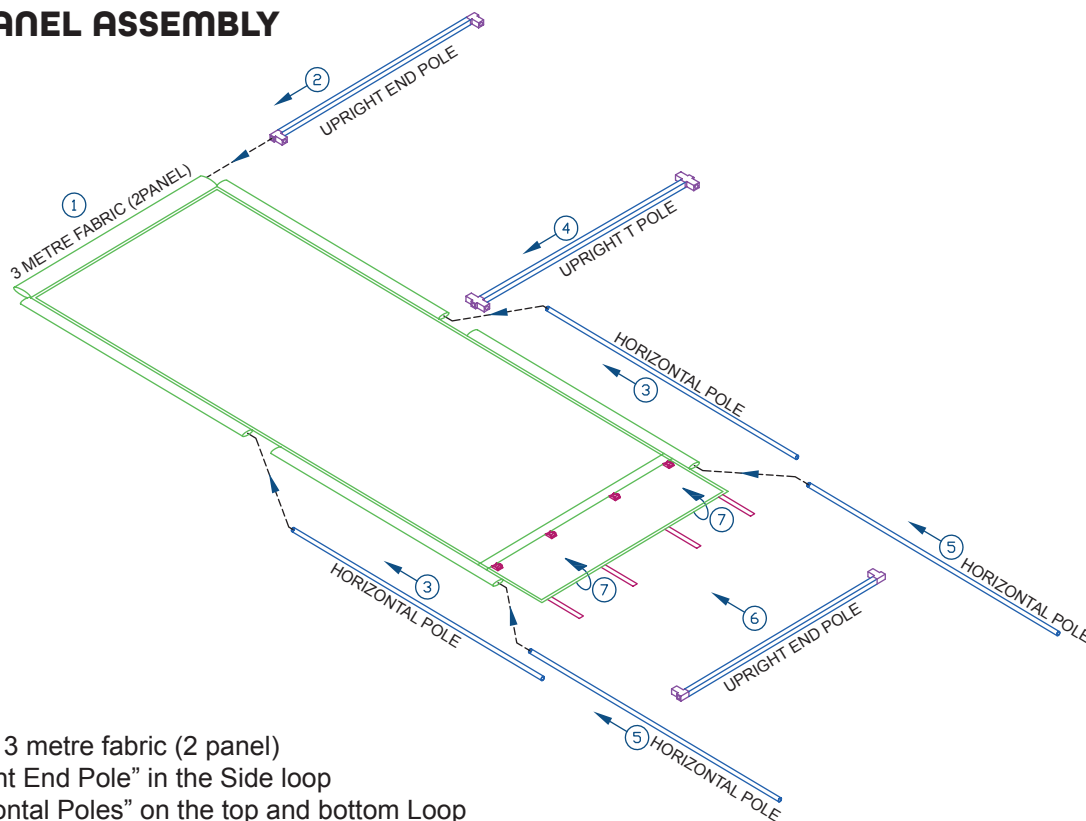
ANEL ASSEMBLY

2
UPRIGHT END POLE

1
3 METRE FABRIC (2PANEL)

4
UPRIGHT T POLE

HORIZONTAL POLE
3

7
7

5
HORIZONTAL POLE

HORIZONTAL POLE
3

6
UPRIGHT END POLE

5
HORIZONTAL POLE

3 metre fabric (2 panel)
nt End Pole" in the Side loop
ontal Poles" on the top and bottom Loop